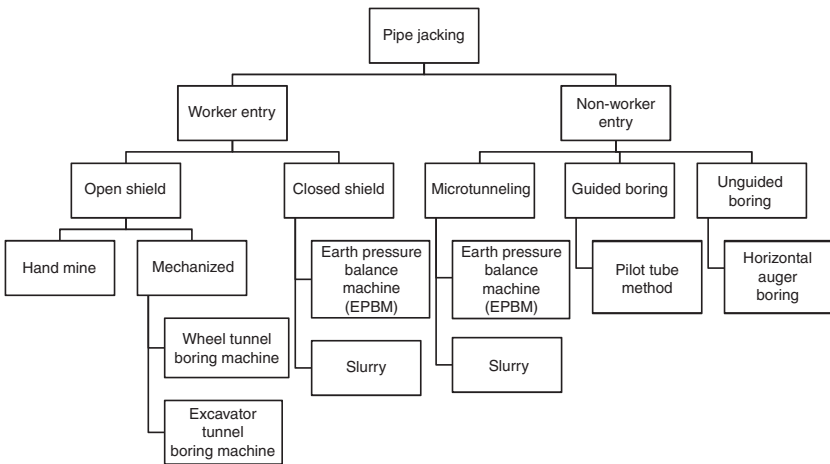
Pipe jacking

Worker entry

Non-worker entry

Open shield

Closed shield

Microtunneling

Guided boring

Unguided boring

Hand mine

Mechanized

Earth pressure balance machine (EPBM)

Earth pressure balance machine (EPBM)

Pilot tube method

Horizontal auger boring

Wheel tunnel boring machine

Slurry

Slurry

Excavator tunnel boring machine